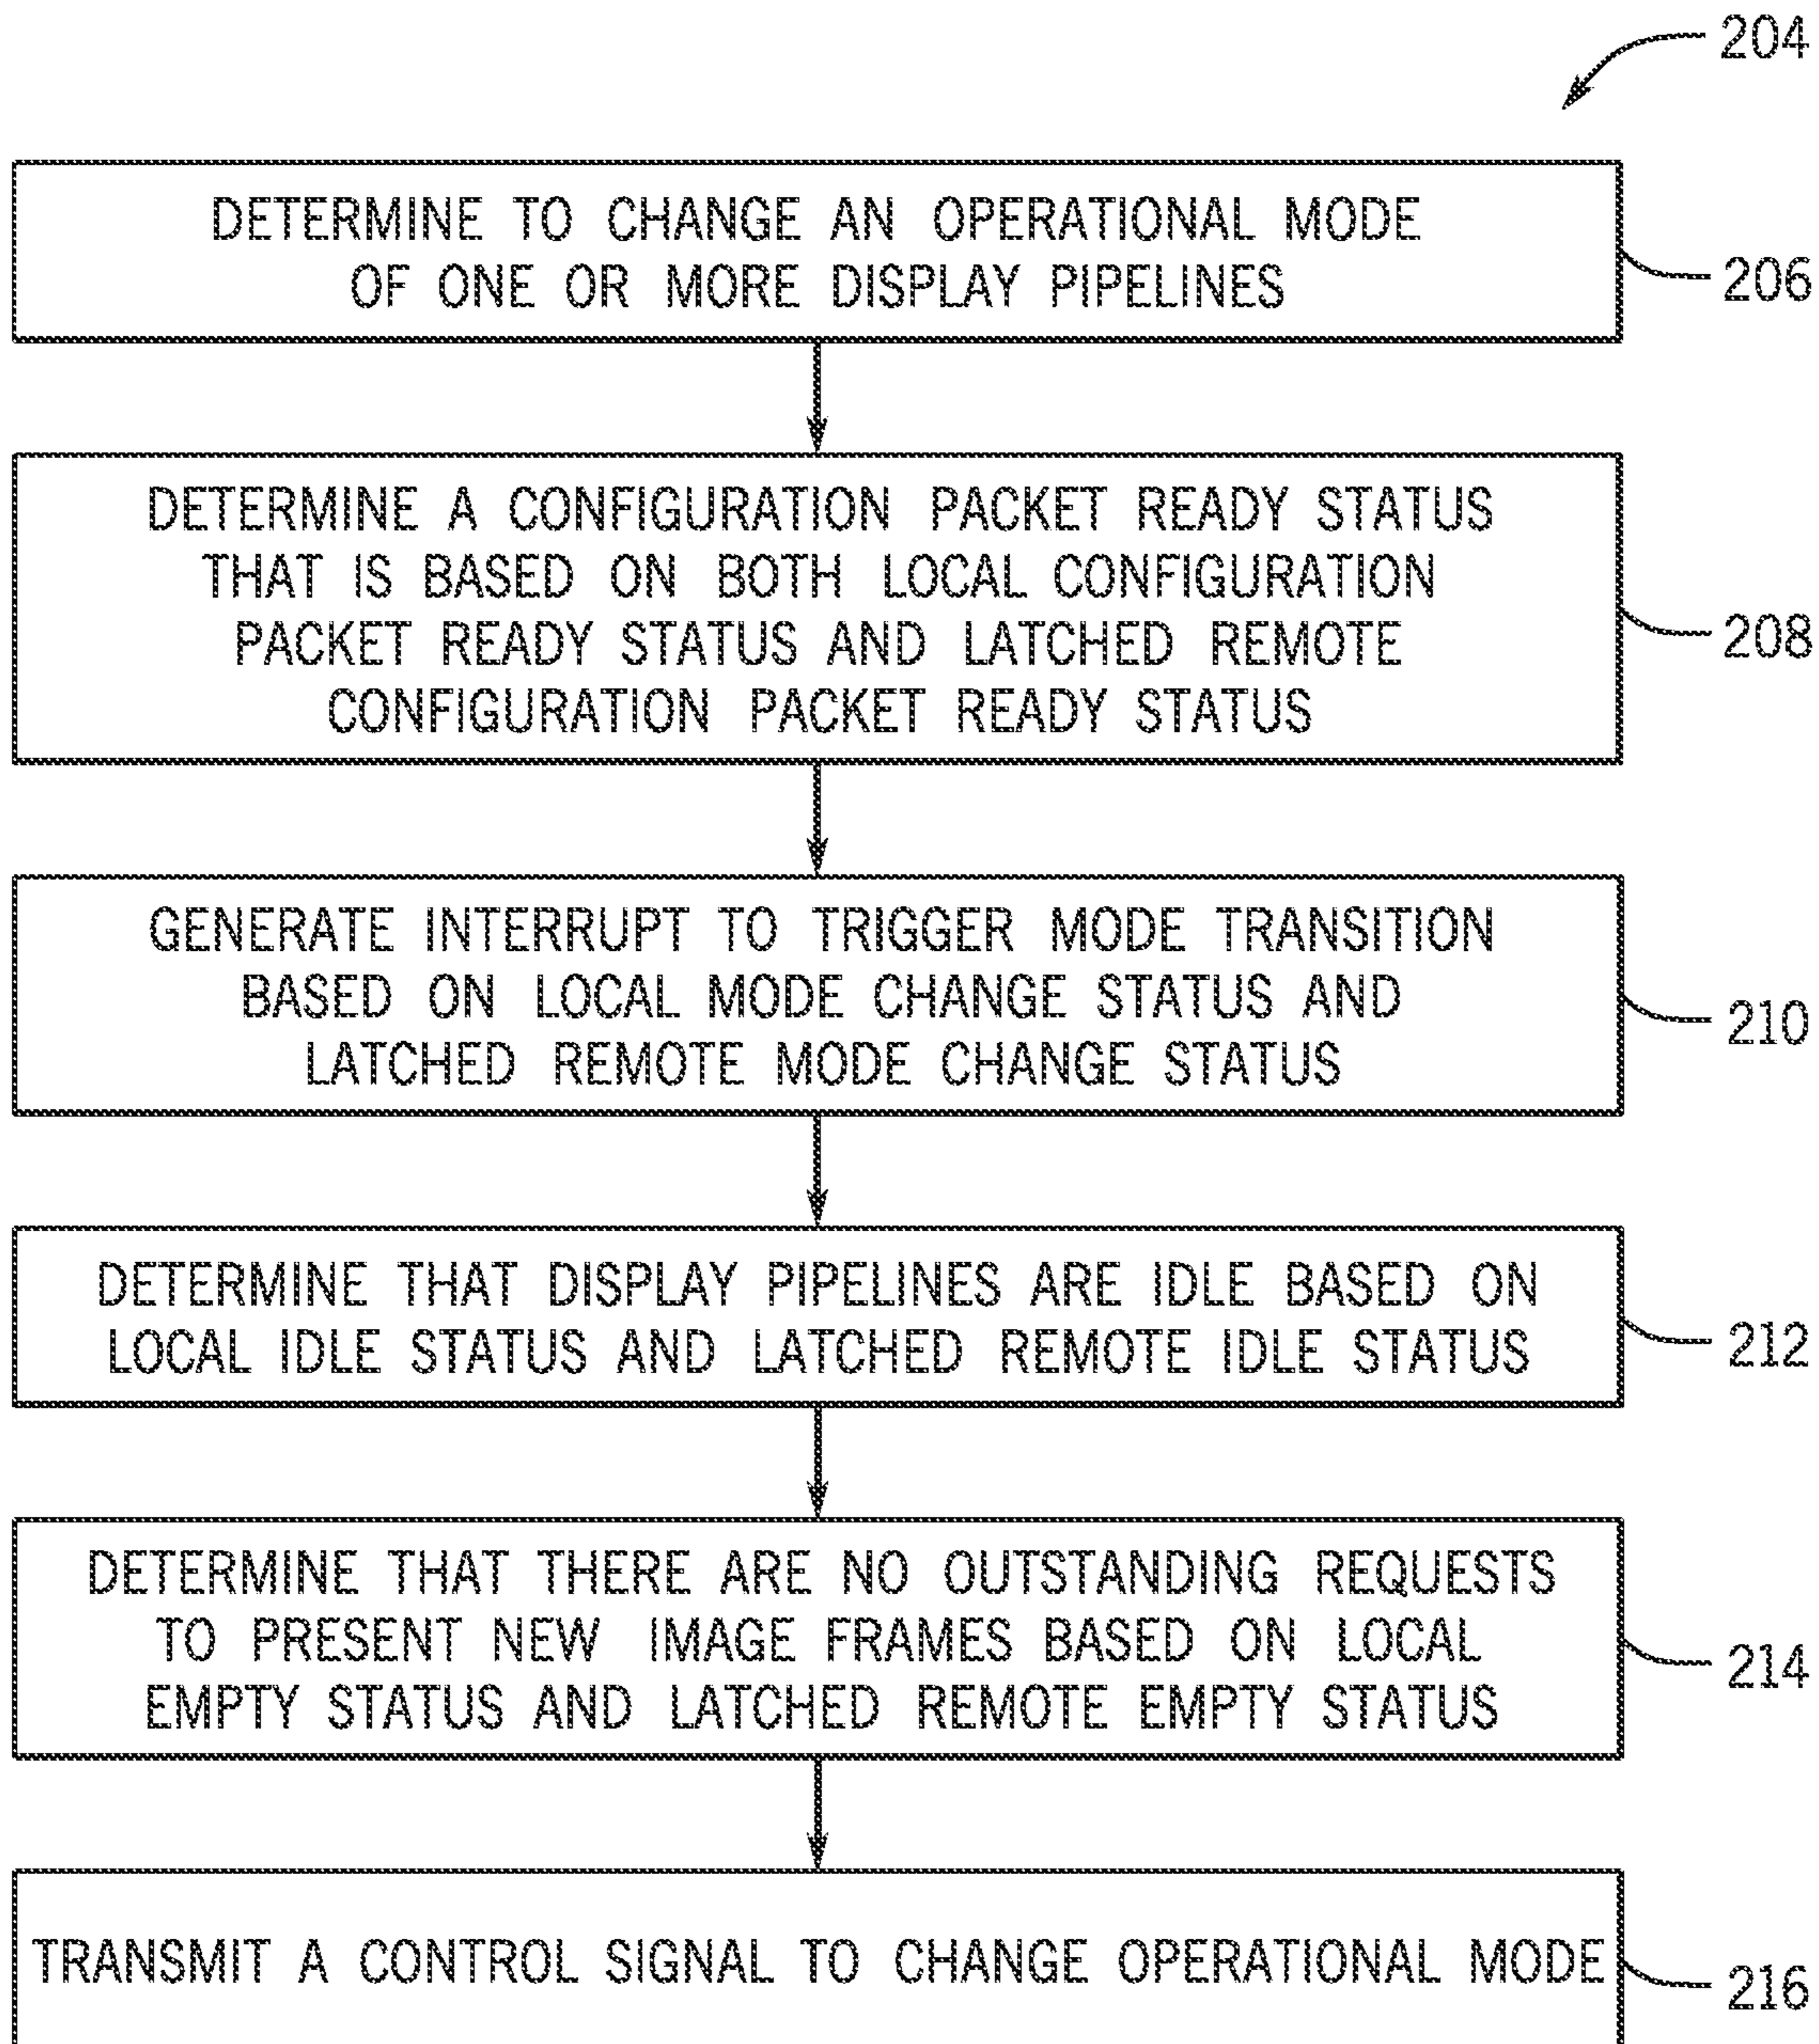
204

DETERMINE TO CHANGE AN OPERATIONAL MODE OF ONE OR MORE DISPLAY PIPELINES

206

DETERMINE A CONFIGURATION PACKET READY STATUS THAT IS BASED ON BOTH LOCAL CONFIGURATION PACKET READY STATUS AND LATCHED REMOTE CONFIGURATION PACKET READY STATUS

208

GENERATE INTERRUPT TO TRIGGER MODE TRANSITION BASED ON LOCAL MODE CHANGE STATUS AND LATCHED REMOTE MODE CHANGE STATUS

210

DETERMINE THAT DISPLAY PIPELINES ARE IDLE BASED ON LOCAL IDLE STATUS AND LATCHED REMOTE IDLE STATUS

212

DETERMINE THAT THERE ARE NO OUTSTANDING REQUESTS TO PRESENT NEW IMAGE FRAMES BASED ON LOCAL EMPTY STATUS AND LATCHED REMOTE EMPTY STATUS

214

TRANSMIT A CONTROL SIGNAL TO CHANGE OPERATIONAL MODE

216